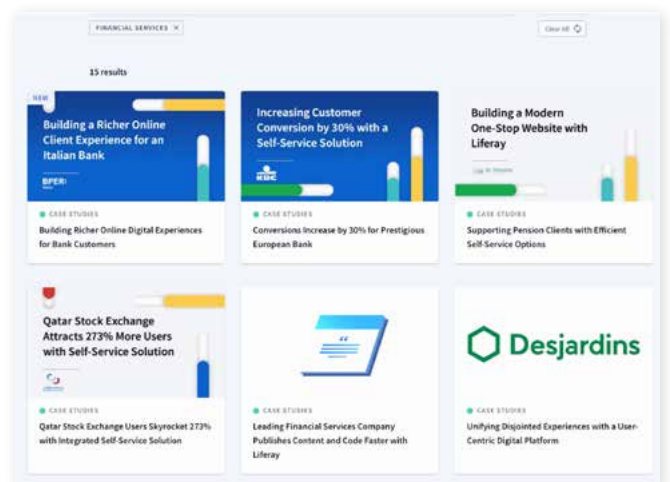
FINANCIAL SERVICES ×

Clear All

15 results

NEW

Building a Richer Online Client Experience for an Italian Bank

BPER:

CASE STUDIES

Building Richer Online Digital Experiences for Bank Customers

Increasing Customer Conversion by 30% with a Self-Service Solution

KBC

CASE STUDIES

Conversions Increase by 30% for Prestigious European Bank

Building a Modern One-Stop Website with Liferay

Log In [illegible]

CASE STUDIES

Supporting Pension Clients with Efficient Self-Service Options

Qatar Stock Exchange Attracts 273% More Users with Self-Service Solution

CASE STUDIES

Qatar Stock Exchange Users Skyrocket 273% with Integrated Self-Service Solution

CASE STUDIES

Leading Financial Services Company Publishes Content and Code Faster with Liferay

Desjardins

CASE STUDIES

Unifying Disjointed Experiences with a User-Centric Digital Platform